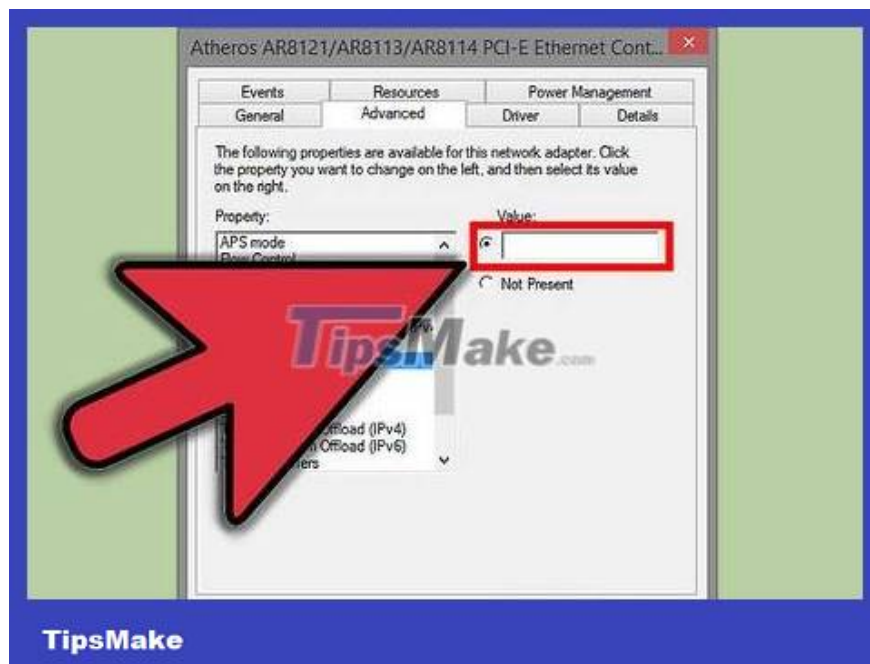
Atheros AR8121/AR8113/AR8114 PCI-E Ethernet Cont...

Events | Resources | Power Management
General | Advanced | Driver | Details

The following properties are available for this network adapter. Click the property you want to change on the left, and then select its value on the right.

Property:
APS mode
Flow Control
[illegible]
IPv
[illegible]
Offload (IPv4)
Offload (IPv6)
ers

Value:

Not Present

TipsMake.com

TipsMake